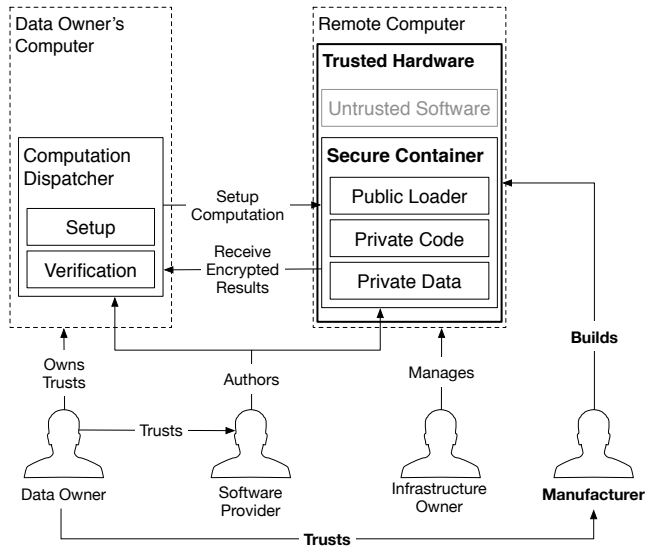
Data Owner's Computer

Computation Dispatcher

Setup

Verification

Setup Computation

Receive Encrypted Results

Remote Computer

Trusted Hardware

Untrusted Software

Secure Container

Public Loader

Private Code

Private Data

Owns Trusts

Authors

Manages

Builds

Trusts

Data Owner

Software Provider

Infrastructure Owner

Manufacturer

Trusts